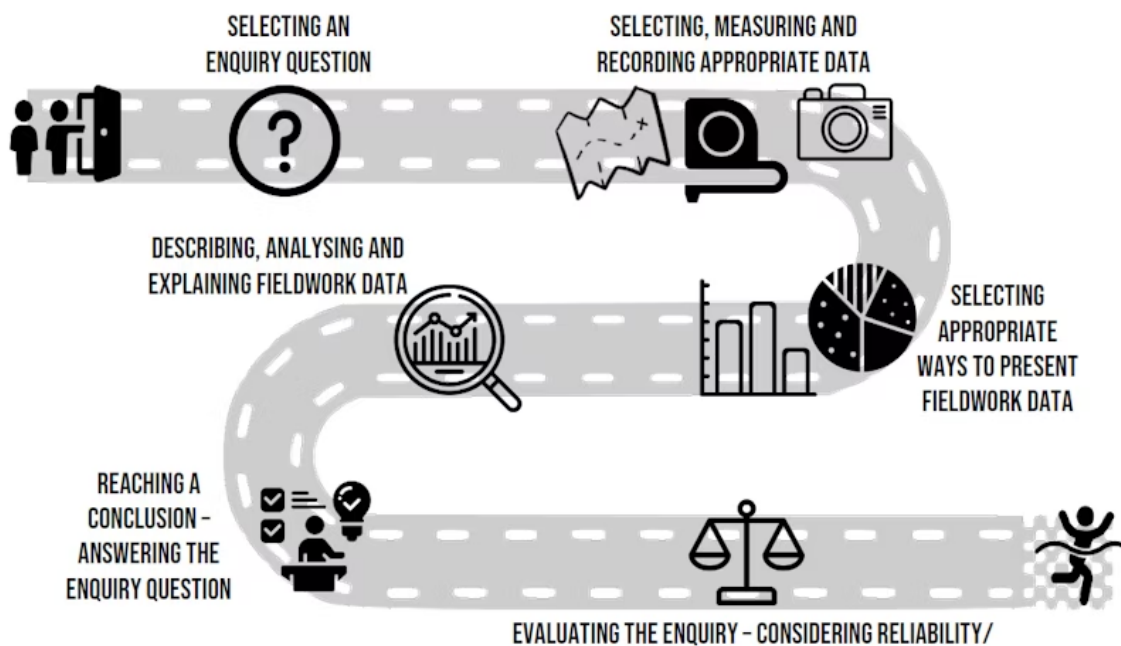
SELECTING AN ENQUIRY QUESTION

SELECTING, MEASURING AND RECORDING APPROPRIATE DATA

DESCRIBING, ANALYSING AND EXPLAINING FIELDWORK DATA

SELECTING APPROPRIATE WAYS TO PRESENT FIELDWORK DATA

REACHING A CONCLUSION – ANSWERING THE ENQUIRY QUESTION

EVALUATING THE ENQUIRY – CONSIDERING RELIABILITY/